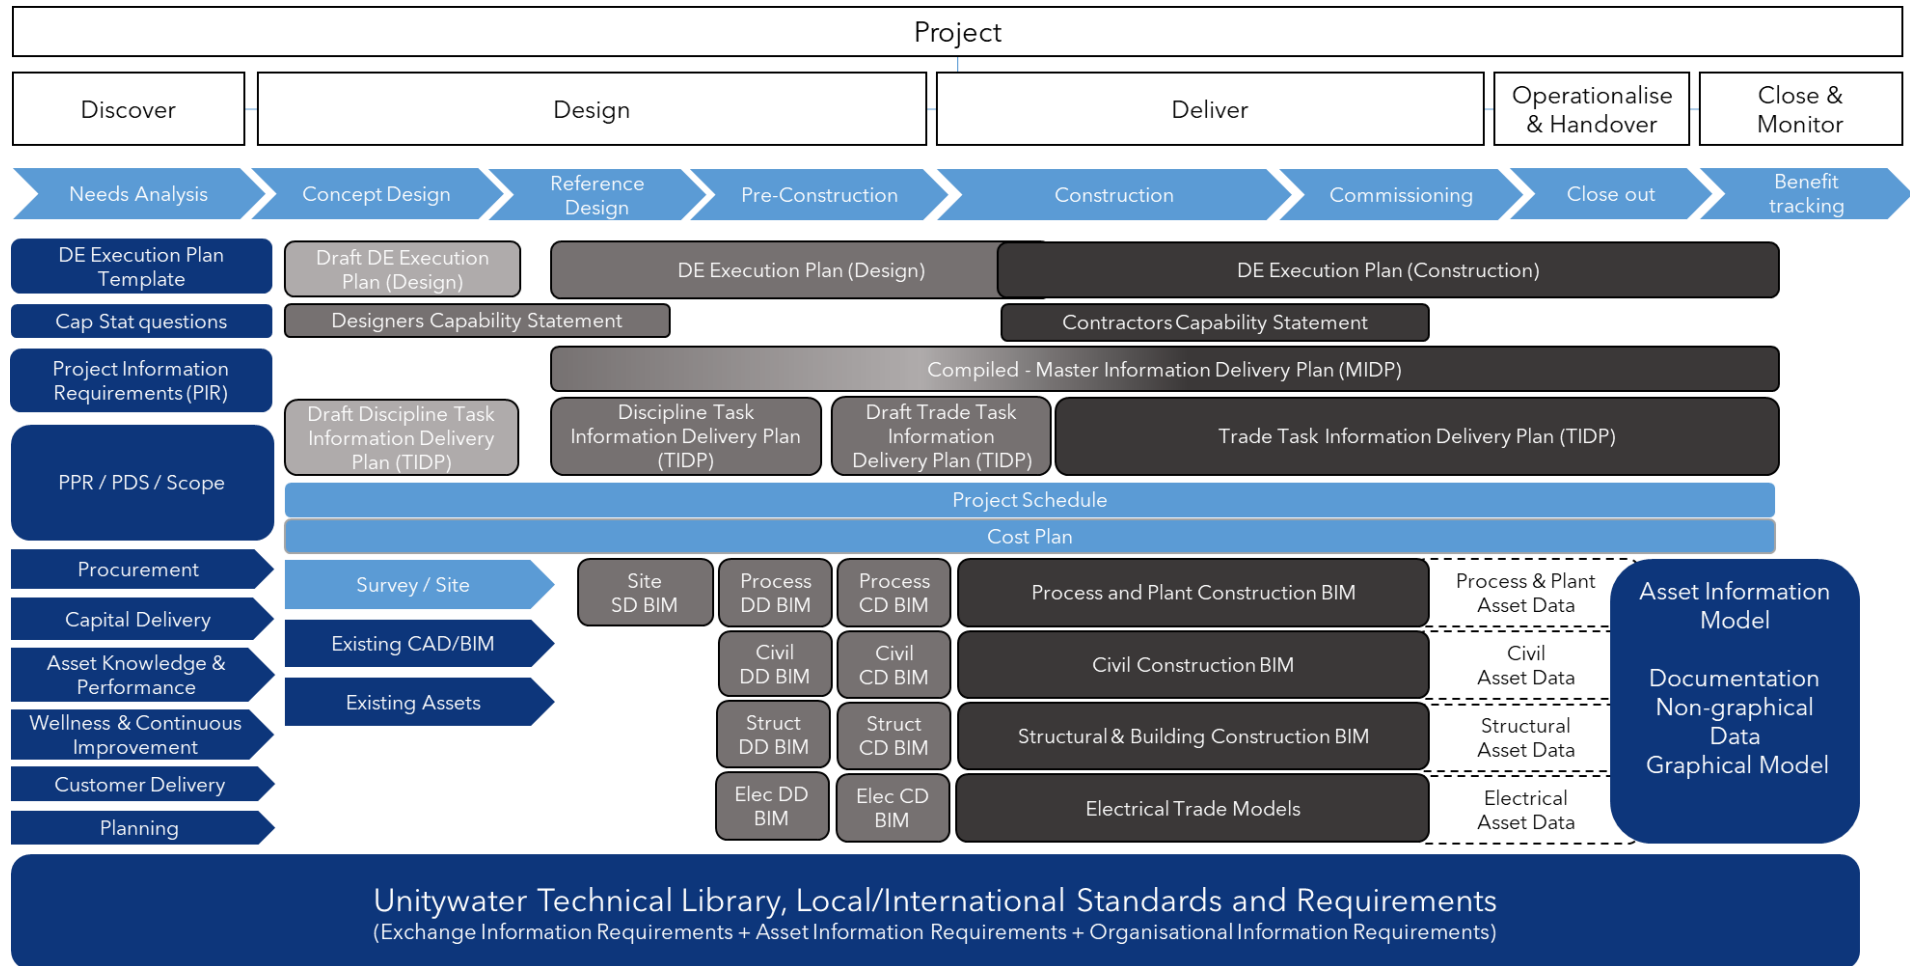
Project

Discover

Design

Deliver

Operationalise & Handover

Close & Monitor

Needs Analysis

Concept Design

Reference Design

Pre-Construction

Construction

Commissioning

Close out

Benefit tracking

DE Execution Plan Template

Draft DE Execution Plan (Design)

DE Execution Plan (Design)

DE Execution Plan (Construction)

Cap Stat questions

Designers Capability Statement

Contractors Capability Statement

Project Information Requirements (PIR)

Compiled - Master Information Delivery Plan (MIDP)

Draft Discipline Task Information Delivery Plan (TIDP)

Discipline Task Information Delivery Plan (TIDP)

Draft Trade Task Information Delivery Plan (TIDP)

Trade Task Information Delivery Plan (TIDP)

PPR / PDS / Scope

Project Schedule

Cost Plan

Procurement

Survey / Site

Site SD BIM

Process DD BIM

Process CD BIM

Process and Plant Construction BIM

Process & Plant Asset Data

Asset Information Model

Documentation Non-graphical Data Graphical Model

Capital Delivery

Existing CAD/BIM

Civil DD BIM

Civil CD BIM

Civil Construction BIM

Civil Asset Data

Asset Knowledge & Performance

Existing Assets

Struct DD BIM

Struct CD BIM

Structural & Building Construction BIM

Structural Asset Data

Wellness & Continuous Improvement

Customer Delivery

Elec DD BIM

Elec CD BIM

Electrical Trade Models

Electrical Asset Data

Planning

Unitywater Technical Library, Local/International Standards and Requirements
(Exchange Information Requirements + Asset Information Requirements + Organisational Information Requirements)